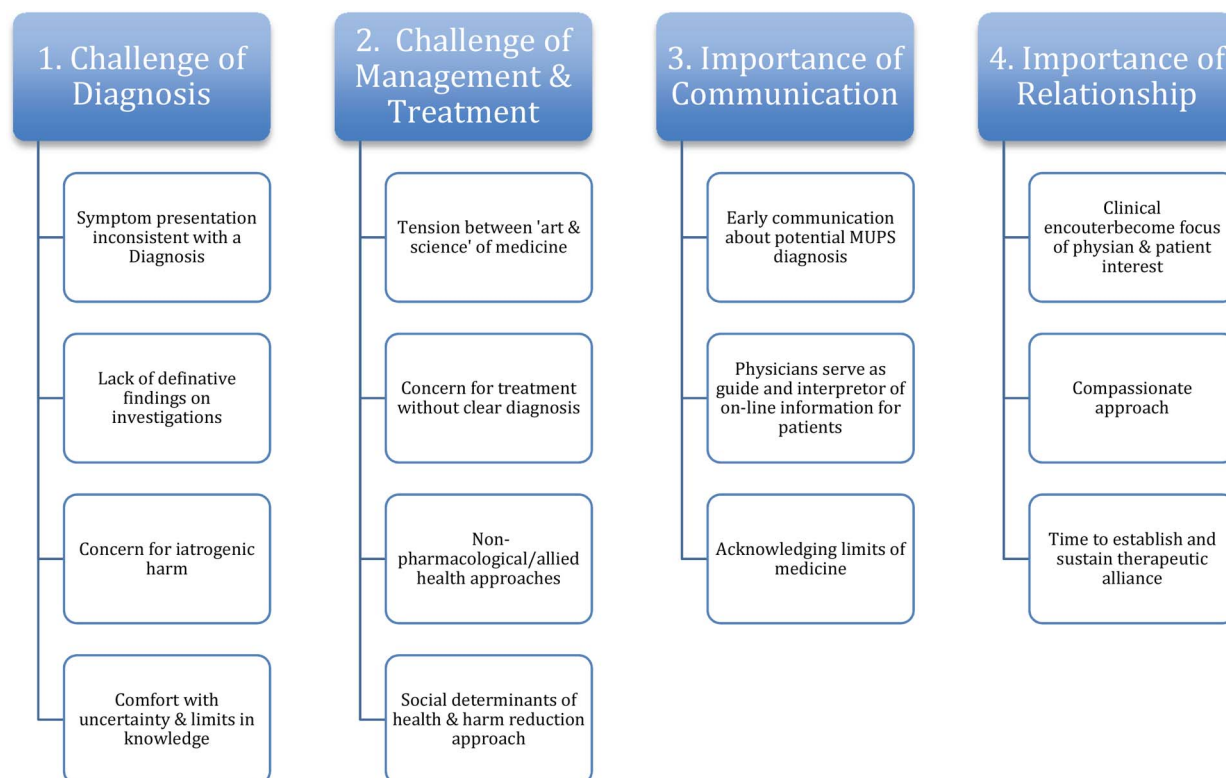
1. Challenge of Diagnosis

Symptom presentation inconsistent with a Diagnosis

Lack of definative findings on investigations

Concern for iatrogenic harm

Comfort with uncertainty & limits in knowledge

2. Challenge of Management & Treatment

Tension between 'art & science' of medicine

Concern for treatment without clear diagnosis

Non-pharmacological/allied health approaches

Social determinants of health & harm reduction approach

3. Importance of Communication

Early communication about potential MUPS diagnosis

Physicians serve as guide and interpretor of on-line information for patients

Acknowledging limits of medicine

4. Importance of Relationship

Clinical encouterbecome focus of physian & patient interest

Compassionate approach

Time to establish and sustain therapeutic alliance